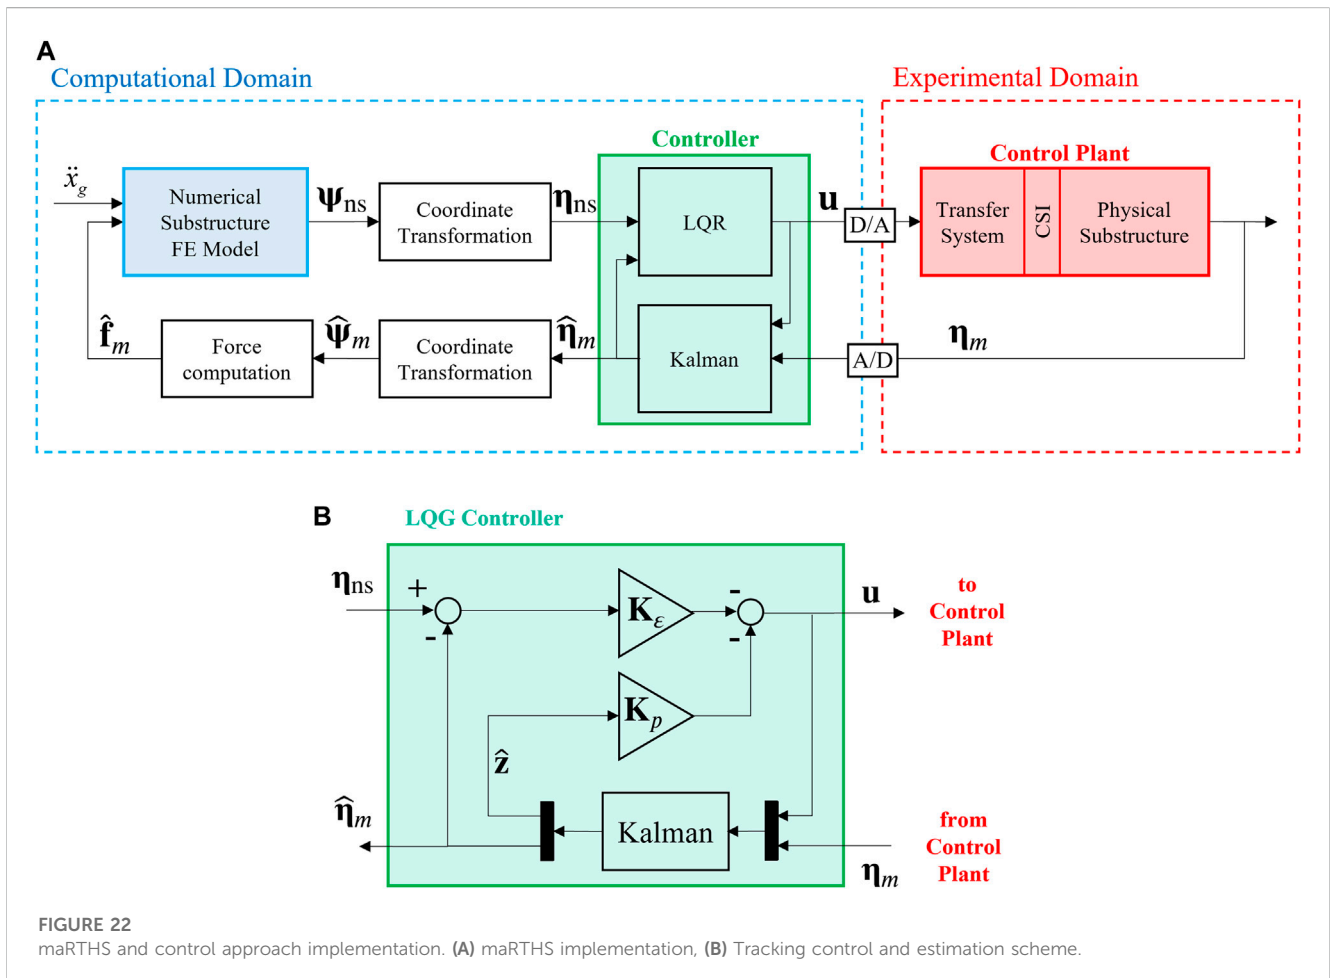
A
Computational Domain

Experimental Domain

Controller

Control Plant

$\ddot{x}_g$

Numerical Substructure FE Model

$\boldsymbol{\psi}_{ns}$

Coordinate Transformation

$\boldsymbol{\eta}_{ns}$

LQR

$\mathbf{u}$

D/A

Transfer System

CSI

Physical Substructure

$\hat{\mathbf{f}}_m$

Force computation

$\hat{\boldsymbol{\psi}}_m$

Coordinate Transformation

$\hat{\boldsymbol{\eta}}_m$

Kalman

A/D

$\boldsymbol{\eta}_m$

B
LQG Controller

$\boldsymbol{\eta}_{ns}$

+

-

$\mathbf{K}_\varepsilon$

-

-

$\mathbf{u}$

to Control Plant

$\mathbf{K}_p$

$\hat{\mathbf{z}}$

$\hat{\boldsymbol{\eta}}_m$

Kalman

from Control Plant

$\boldsymbol{\eta}_m$

FIGURE 22
maRTHS and control approach implementation. (A) maRTHS implementation, (B) Tracking control and estimation scheme.